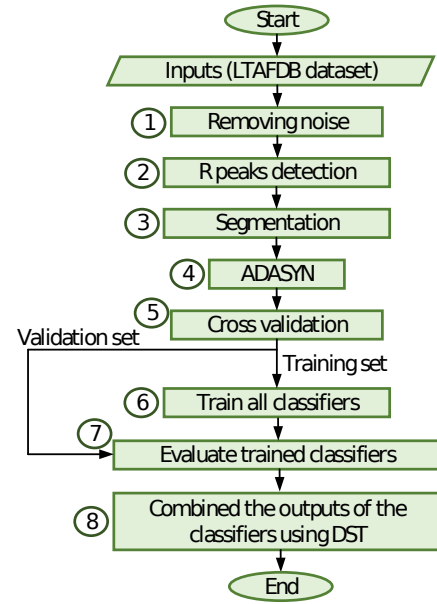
Start

Inputs (LTAFDB dataset)

1 Removing noise

2 R peaks detection

3 Segmentation

4 ADASYN

5 Cross validation

Validation set

Training set

6 Train all classifiers

7 Evaluate trained classifiers

8 Combined the outputs of the classifiers using DST

End